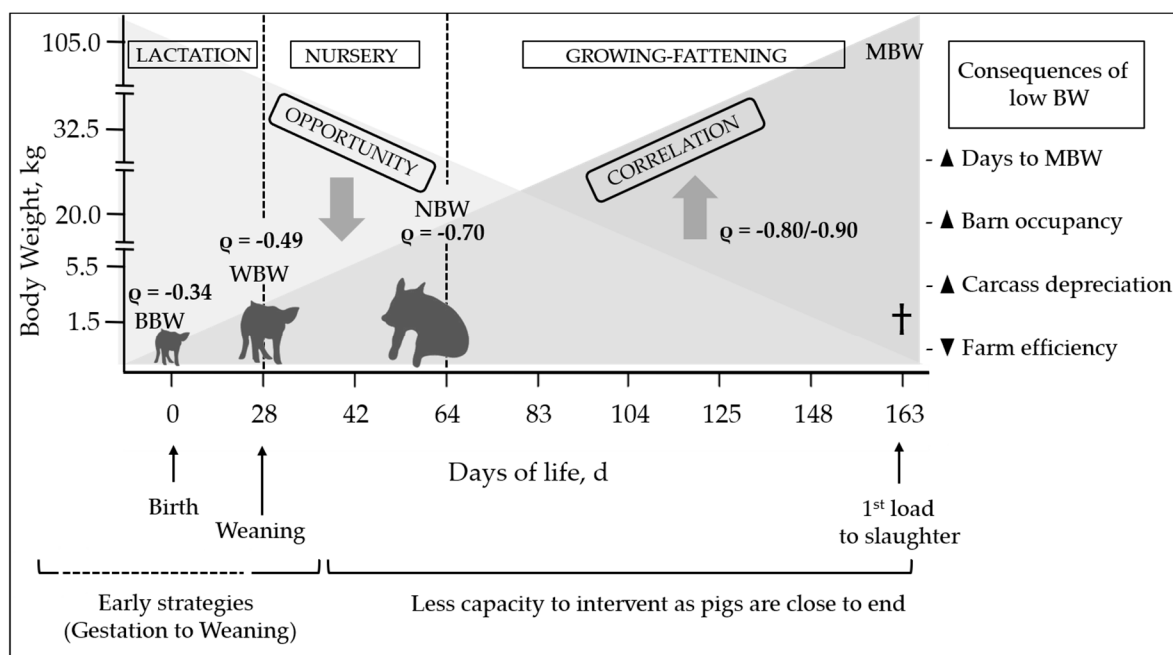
LACTATION

NURSERY

GROWING-FATTENING

MBW

Consequences of low BW

105.0

32.5

20.0

5.5

1.5

Body Weight, kg

OPPORTUNITY

CORRELATION

ϱ = -0.49

WBW

NBW

ϱ = -0.70

ϱ = -0.80/-0.90

ϱ = -0.34

BBW

†

- ▲ Days to MBW

- ▲ Barn occupancy

- ▲ Carcass depreciation

- ▼ Farm efficiency

0 28 42 64 83 104 125 148 163

Days of life, d

Birth

Weaning

1$^{st}$ load to slaughter

Early strategies (Gestation to Weaning)

Less capacity to intervent as pigs are close to end